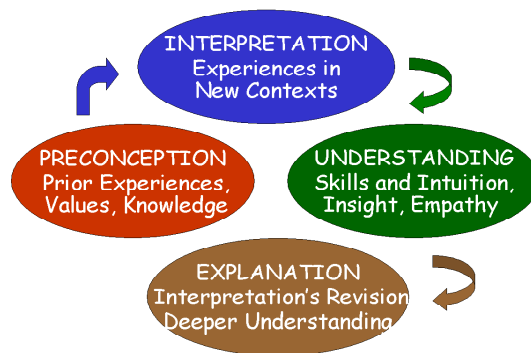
INTERPRETATION
Experiences in New Contexts

PRECONCEPTION
Prior Experiences, Values, Knowledge

UNDERSTANDING
Skills and Intuition, Insight, Empathy

EXPLANATION
Interpretation's Revision
Deeper Understanding